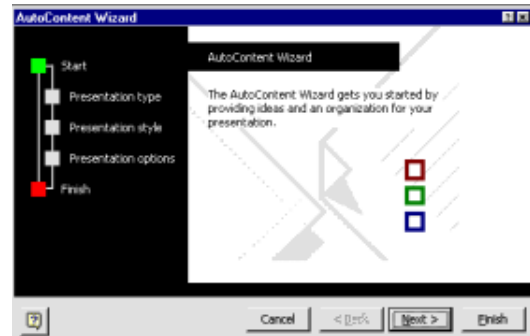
AutoContent Wizard

Start

Presentation type

Presentation style

Presentation options

Finish

AutoContent Wizard

The AutoContent Wizard gets you started by providing ideas and an organization for your presentation.

Cancel

< Back

Next >

Finish